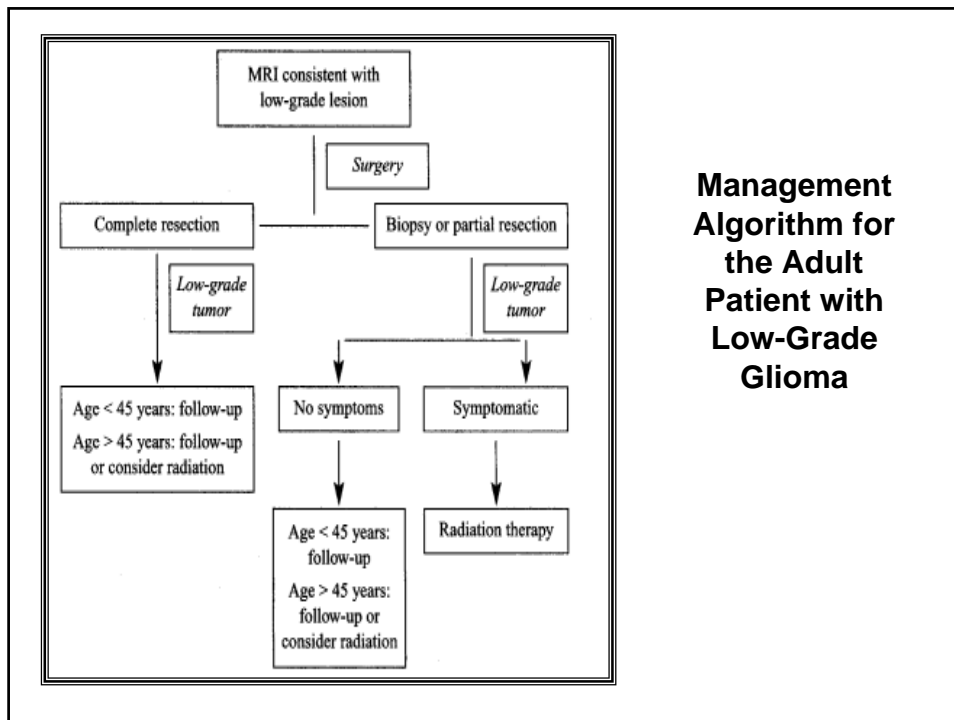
MRI consistent with low-grade lesion

Surgery

Complete resection

Biopsy or partial resection

Low-grade tumor

Low-grade tumor

Age < 45 years: follow-up

Age > 45 years: follow-up or consider radiation

No symptoms

Symptomatic

Age < 45 years: follow-up

Age > 45 years: follow-up or consider radiation

Radiation therapy

Management Algorithm for the Adult Patient with Low-Grade Glioma